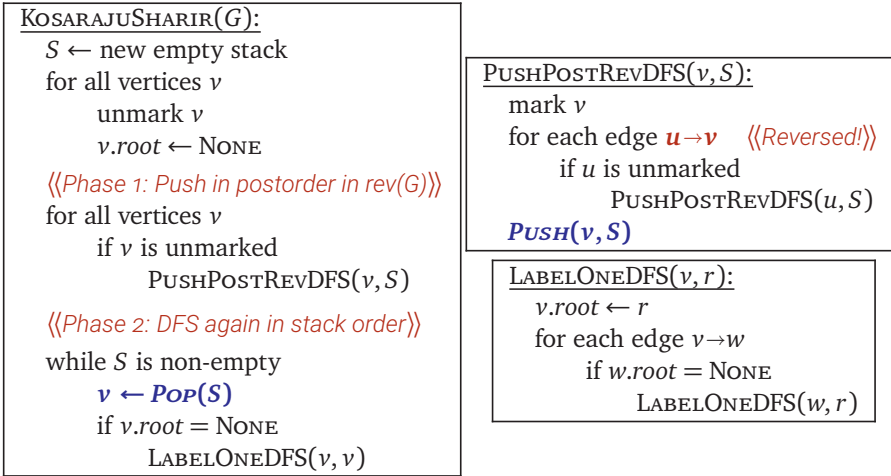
KosarajuSharir($G$):
$S \leftarrow$ new empty stack
for all vertices $v$
unmark $v$
$v.root \leftarrow$ None
⟨⟨Phase 1: Push in postorder in rev(G)⟩⟩
for all vertices $v$
if $v$ is unmarked
PushPostRevDFS($v, S$)
⟨⟨Phase 2: DFS again in stack order⟩⟩
while $S$ is non-empty
$v \leftarrow$ Pop($S$)
if $v.root =$ None
LabelOneDFS($v, v$)

PushPostRevDFS($v, S$):
mark $v$
for each edge $u \rightarrow v$ ⟨⟨Reversed!⟩⟩
if $u$ is unmarked
PushPostRevDFS($u, S$)
Push($v, S$)

LabelOneDFS($v, r$):
$v.root \leftarrow r$
for each edge $v \rightarrow w$
if $w.root =$ None
LabelOneDFS($w, r$)